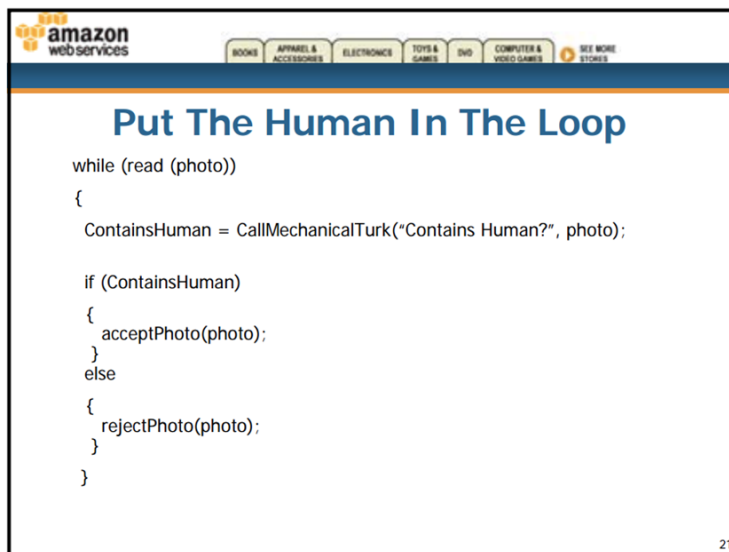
amazon webservices

BOOKS | APPAREL & ACCESSORIES | ELECTRONICS | TOYS & GAMES | DVD | COMPUTER & VIDEO GAMES | SEE MORE STORES

Put The Human In The Loop

while (read (photo))
{
ContainsHuman = CallMechanicalTurk("Contains Human?", photo);

if (ContainsHuman)
{
acceptPhoto(photo);
}
else
{
rejectPhoto(photo);
}
}

2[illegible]